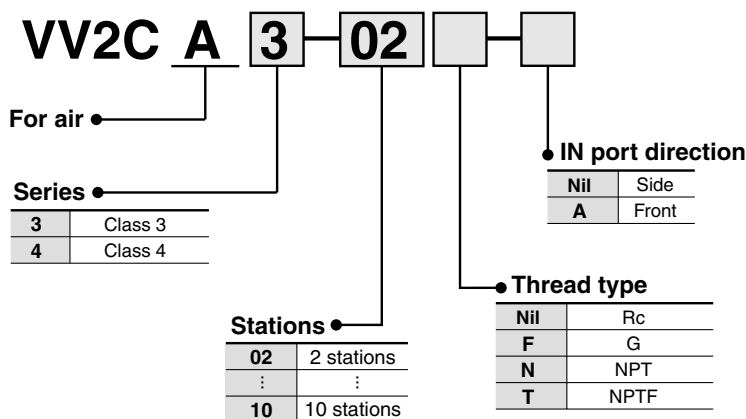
VV2C A 3 - 02 -

For air

Series

| 3 | Class 3 |
|---|---|
| 4 | Class 4 |

Stations

| 02 | 2 stations |
|---|---|
| ⋮ | ⋮ |
| 10 | 10 stations |

IN port direction

| Nil | Side |
|---|---|
| A | Front |

Thread type

| Nil | Rc |
|---|---|
| F | G |
| N | NPT |
| T | NPTF |